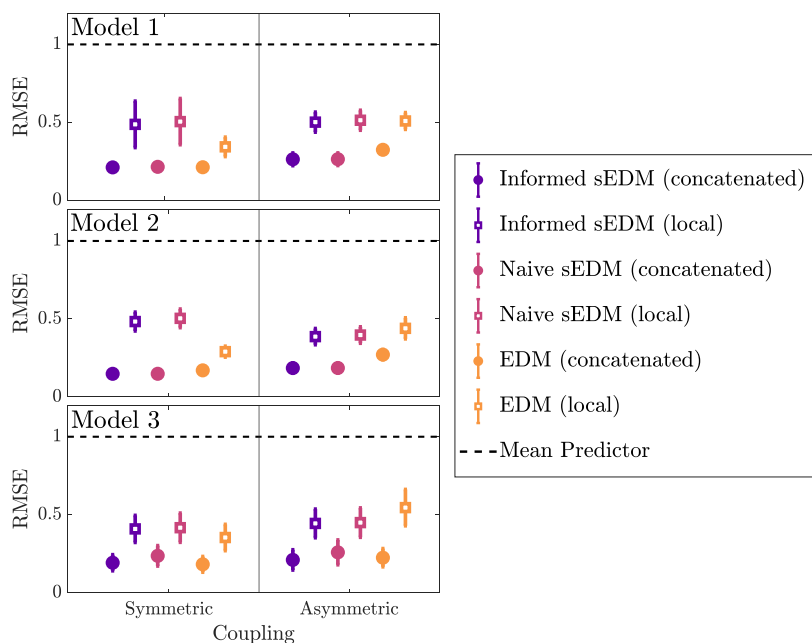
Model 1

1

RMSE

0.5

0

Model 2

1

RMSE

0.5

0

Model 3

1

RMSE

0.5

0

Symmetric

Asymmetric

Coupling

Informed sEDM (concatenated)

Informed sEDM (local)

Naive sEDM (concatenated)

Naive sEDM (local)

EDM (concatenated)

EDM (local)

Mean Predictor